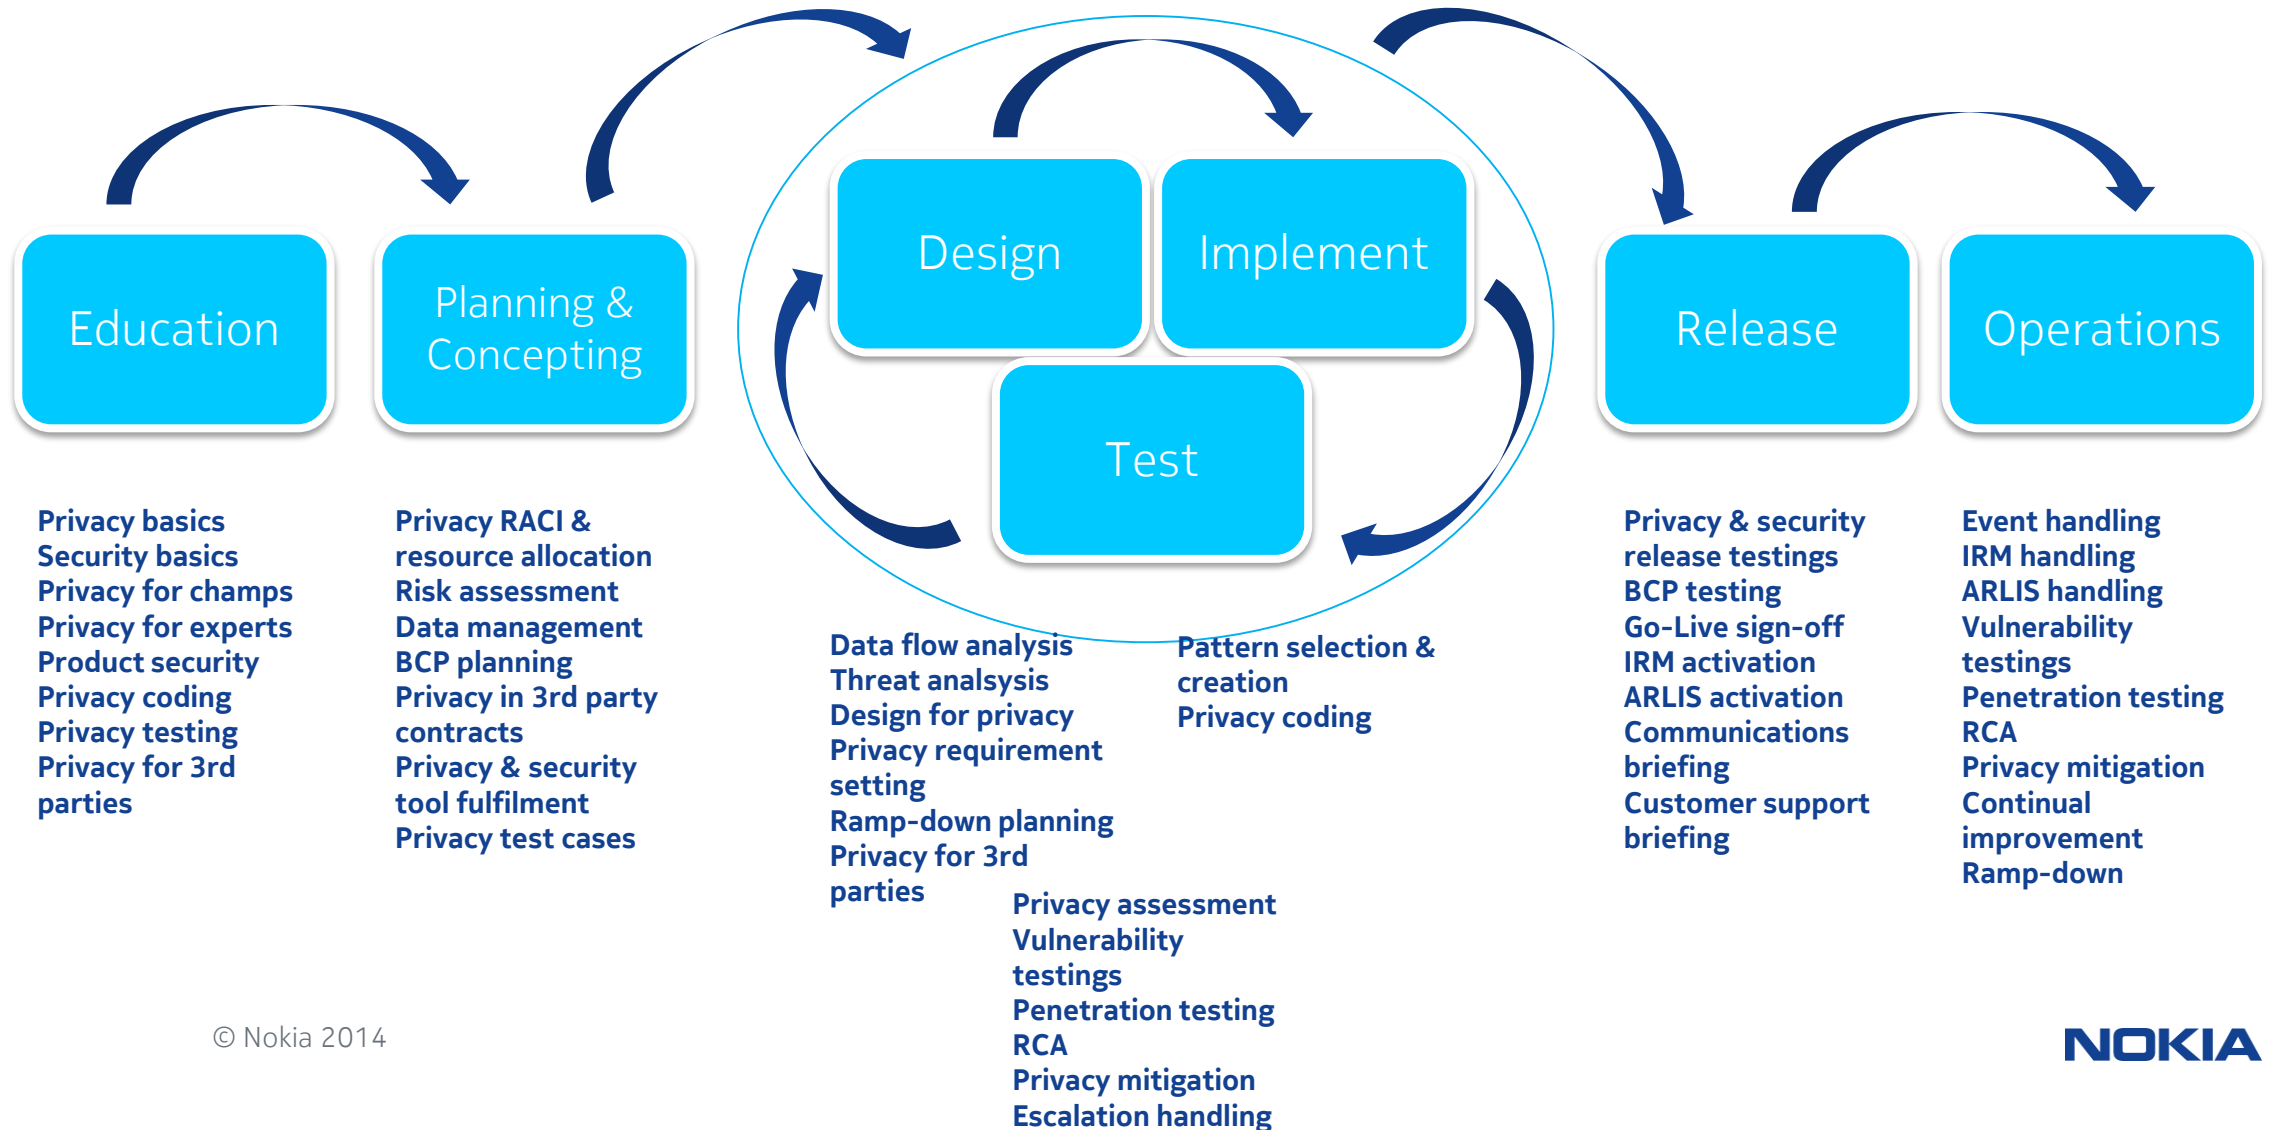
Education

Planning & Concepting

Design

Implement

Test

Release

Operations

Privacy basics
Security basics
Privacy for champs
Privacy for experts
Product security
Privacy coding
Privacy testing
Privacy for 3rd parties

Privacy RACI & resource allocation
Risk assessment
Data management
BCP planning
Privacy in 3rd party contracts
Privacy & security tool fulfilment
Privacy test cases

Data flow analysis
Threat analysis
Design for privacy
Privacy requirement setting
Ramp-down planning
Privacy for 3rd parties

Pattern selection & creation
Privacy coding

Privacy assessment
Vulnerability testings
Penetration testing
RCA
Privacy mitigation
Escalation handling

Privacy & security release testings
BCP testing
Go-Live sign-off
IRM activation
ARLIS activation
Communications briefing
Customer support briefing

Event handling
IRM handling
ARLIS handling
Vulnerability testings
Penetration testing
RCA
Privacy mitigation
Continual improvement
Ramp-down

© Nokia 2014

NOKIA